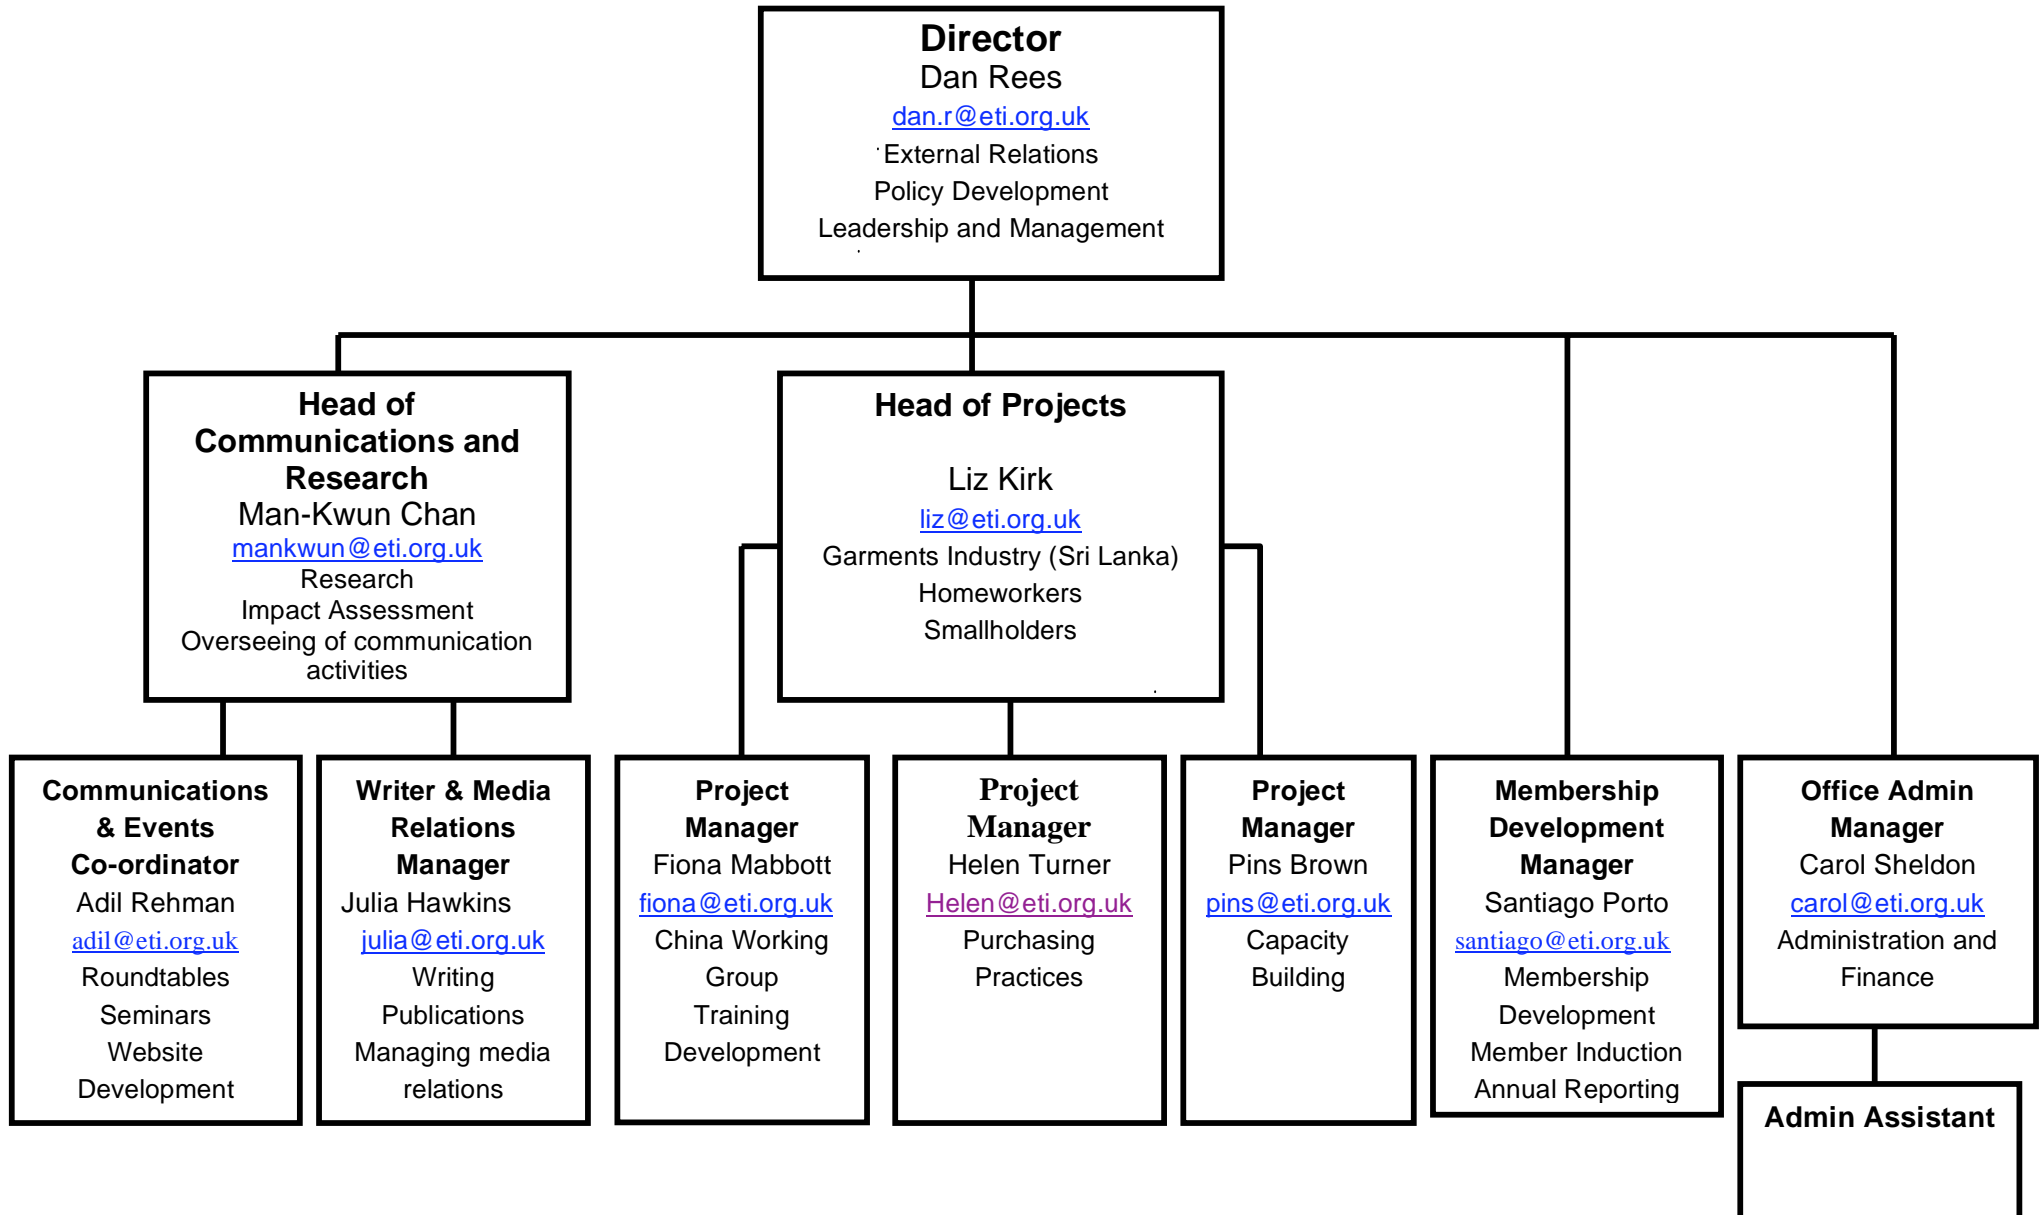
Director
Dan Rees
dan.r@eti.org.uk
External Relations
Policy Development
Leadership and Management

Head of Communications and Research
Man-Kwun Chan
mankwun@eti.org.uk
Research
Impact Assessment
Overseeing of communication activities

Head of Projects

Liz Kirk
liz@eti.org.uk
Garments Industry (Sri Lanka)
Homeworkers
Smallholders

Communications & Events Co-ordinator
Adil Rehman
adil@eti.org.uk
Roundtables
Seminars
Website
Development

Writer & Media Relations Manager
Julia Hawkins
julia@eti.org.uk
Writing
Publications
Managing media relations

Project Manager
Fiona Mabbott
fiona@eti.org.uk
China Working Group
Training
Development

Project Manager
Helen Turner
Helen@eti.org.uk
Purchasing Practices

Project Manager
Pins Brown
pins@eti.org.uk
Capacity Building

Membership Development Manager
Santiago Porto
santiago@eti.org.uk
Membership Development
Member Induction
Annual Reporting

Office Admin Manager
Carol Sheldon
carol@eti.org.uk
Administration and Finance

Admin Assistant